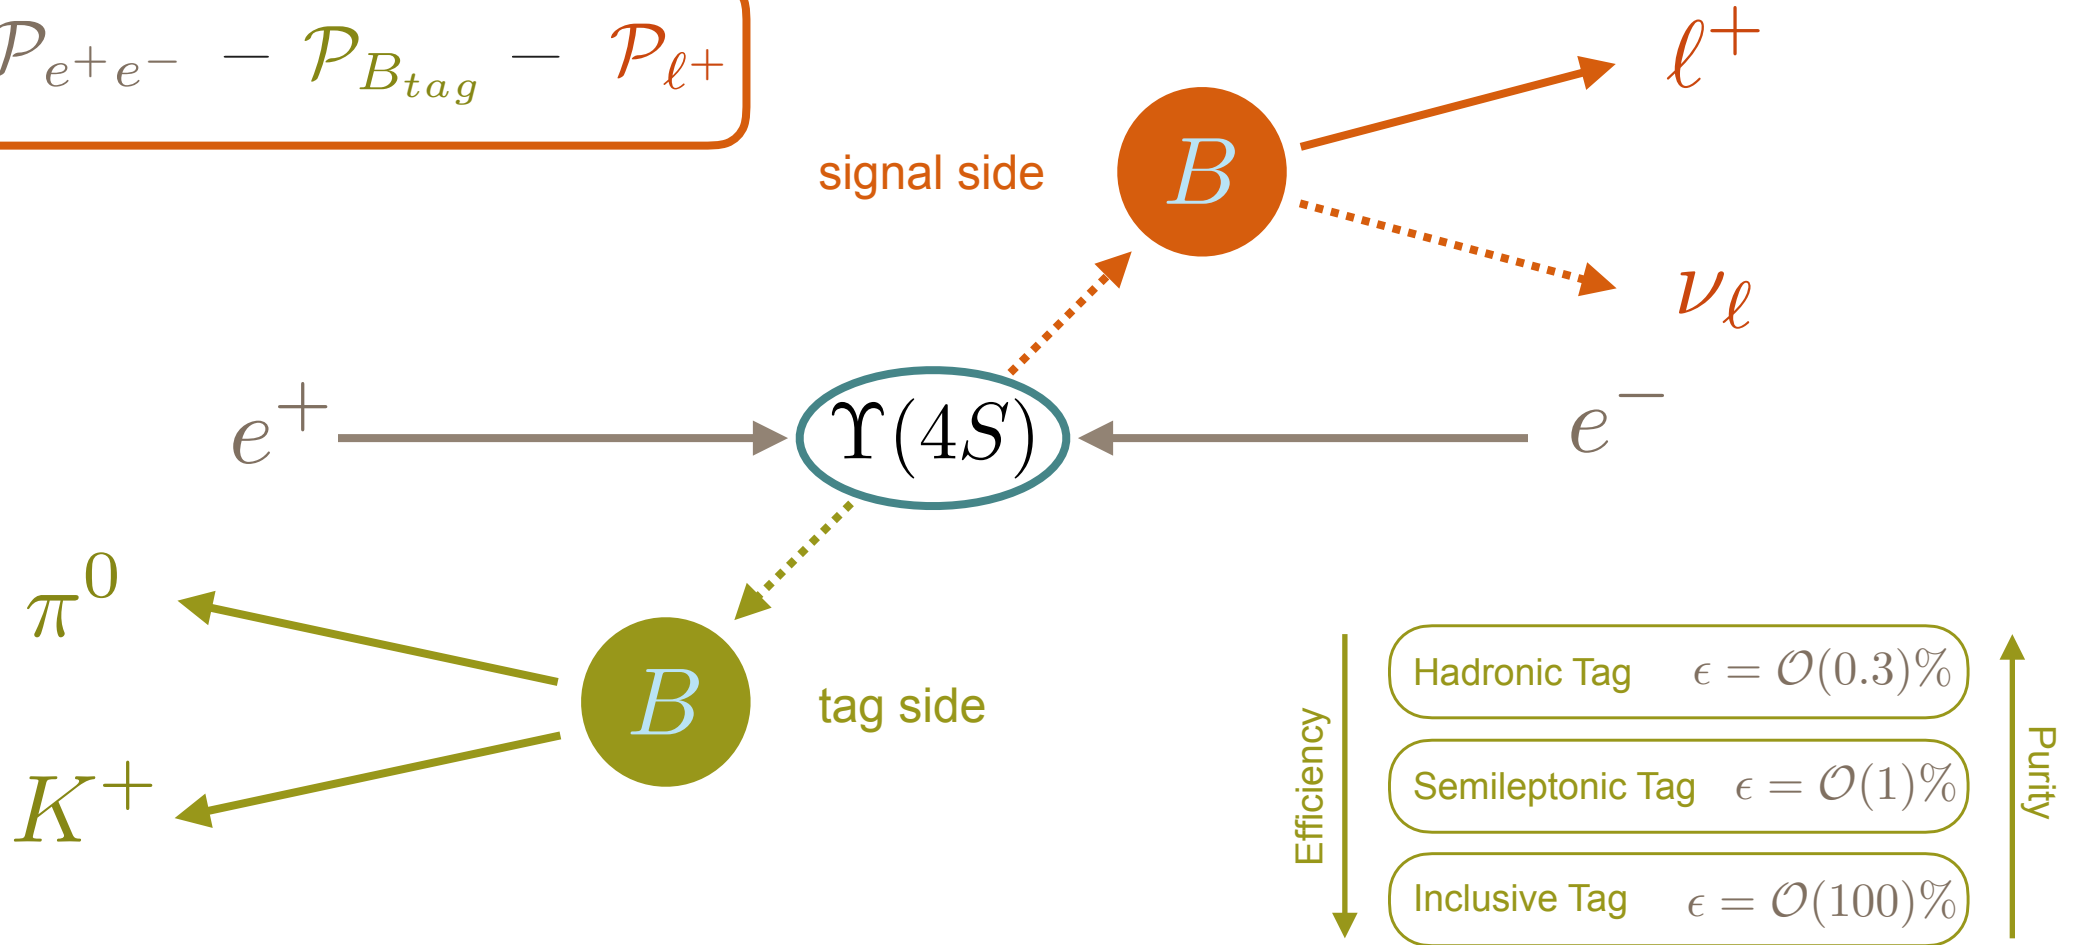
$\mathcal{P}_{e^+e^-} - \mathcal{P}_{B_{tag}} - \mathcal{P}_{\ell^+}$

$\ell^+$

signal side

$B$

$\nu_\ell$

$e^+$

$\Upsilon(4S)$

$e^-$

$\pi^0$

$B$

tag side

$K^+$

Efficiency

Hadronic Tag $\epsilon = \mathcal{O}(0.3)\%$

Semileptonic Tag $\epsilon = \mathcal{O}(1)\%$

Inclusive Tag $\epsilon = \mathcal{O}(100)\%$

Purity